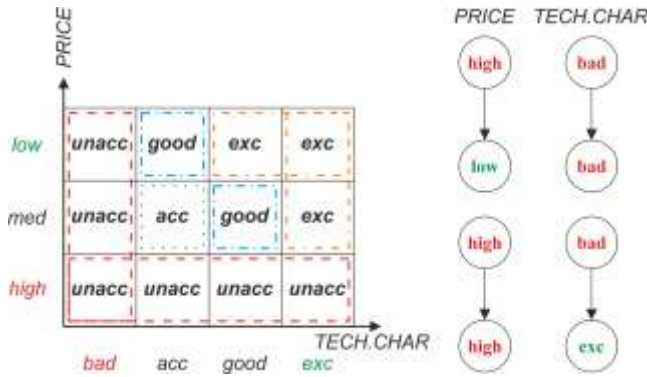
PRICE

| | | | | |
|---|---|---|---|---|
| low | unacc | good | exc | exc |
| med | unacc | acc | good | exc |
| high | unacc | unacc | unacc | unacc |
| | bad | acc | good | exc |

TECH.CHAR

PRICE TECH.CHAR

high bad

low bad

high bad

high exc